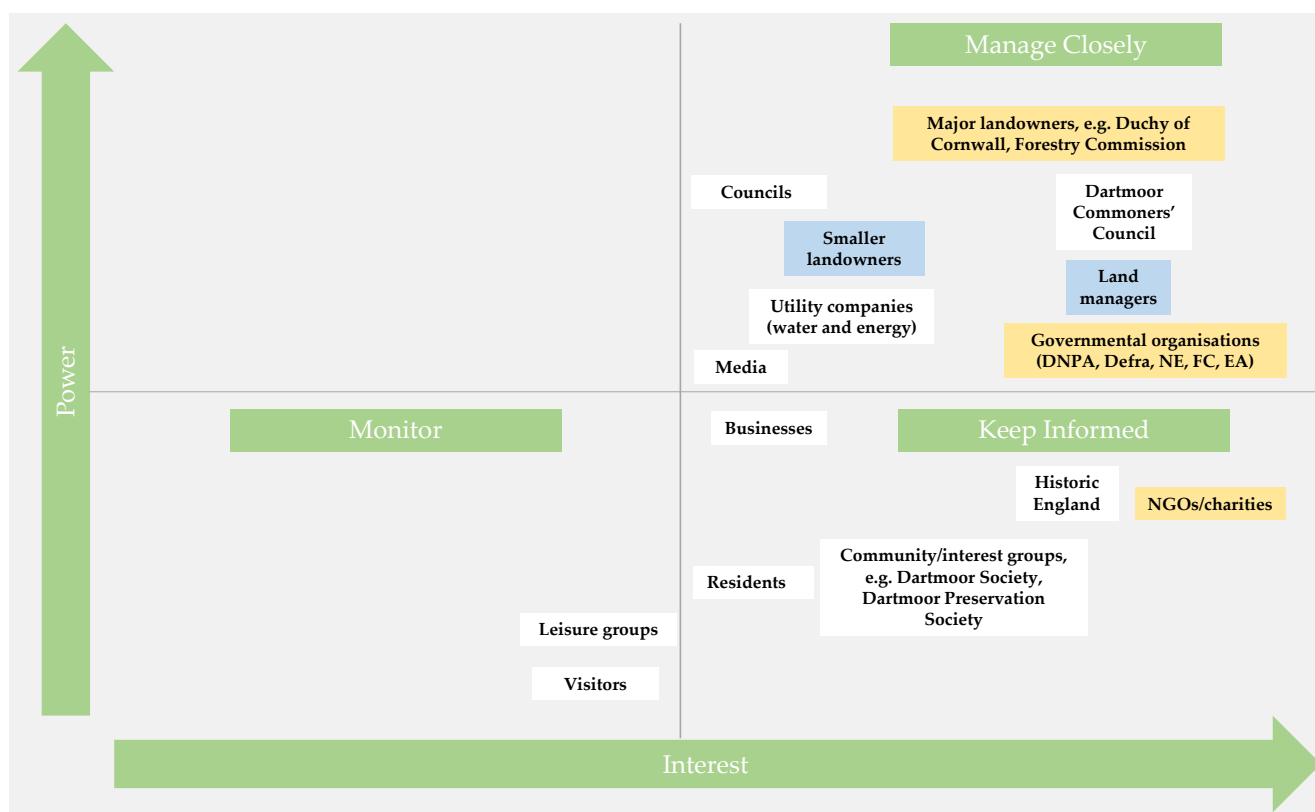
Power

Manage Closely

Major landowners, e.g. Duchy of Cornwall, Forestry Commission

Councils

Dartmoor Commoners' Council

Smaller landowners

Land managers

Utility companies (water and energy)

Governmental organisations (DNPA, Defra, NE, FC, EA)

Media

Monitor

Businesses

Keep Informed

Historic England

NGOs/charities

Residents

Community/interest groups, e.g. Dartmoor Society, Dartmoor Preservation Society

Leisure groups

Visitors

Interest